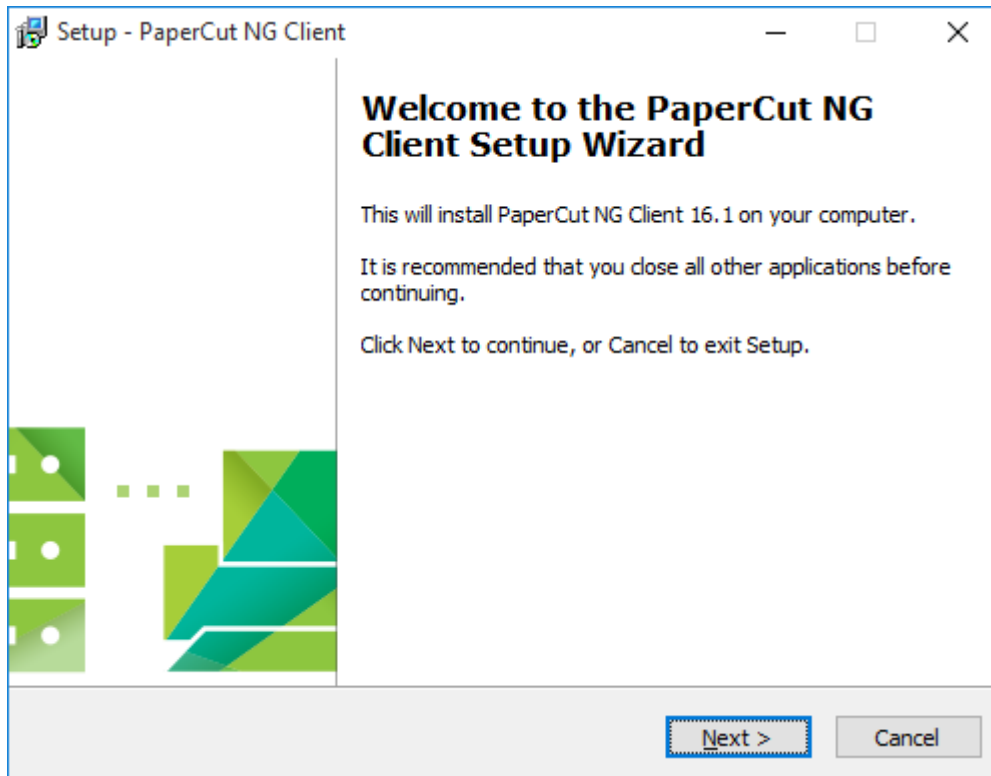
Setup - PaperCut NG Client

Welcome to the PaperCut NG Client Setup Wizard

This will install PaperCut NG Client 16.1 on your computer.

It is recommended that you close all other applications before continuing.

Click Next to continue, or Cancel to exit Setup.

Next >

Cancel